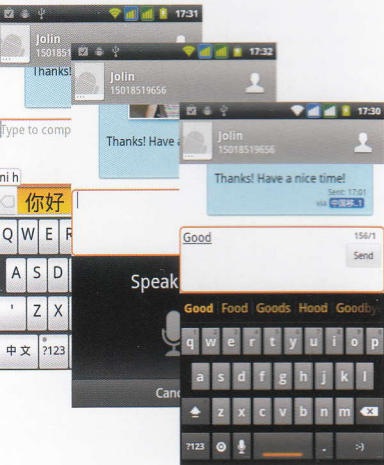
17:31
Jolin
15018519656
Thanks!
Type to comp
ni h
你好
Q W E R
A S D
' Z X
中文 ?123

17:32
Jolin
15018519656
Thanks! Have a
Speak
Canc

17:30
Jolin
15018519656
Thanks! Have a nice time!
Sent: 17:01
via 中国移..1
Good
156/1
Send
Good Food Goods Hood Goodby
q w e r t y u i o p
a s d f g h j k l
z x c v b n m
?123 . :-)